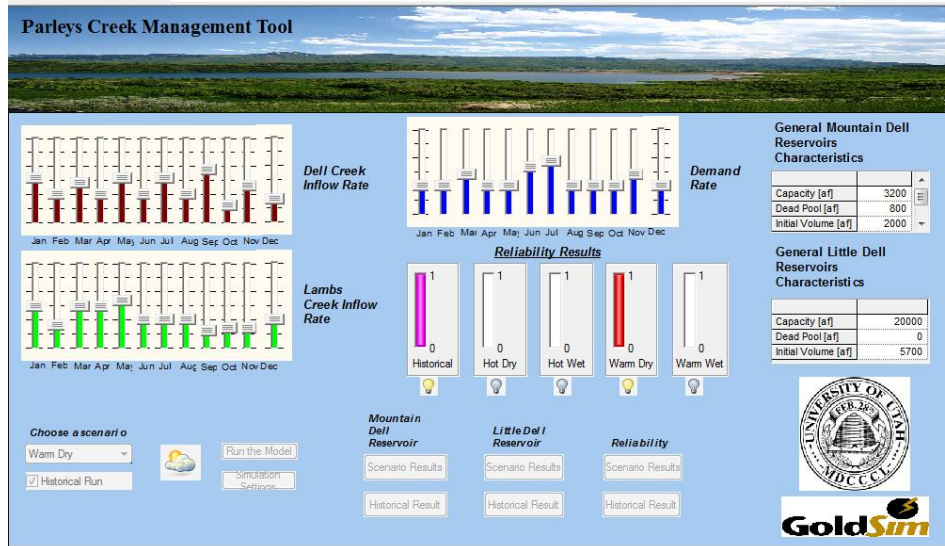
Parleys Creek Management Tool

Jan Feb Mar Apr May Jun Jul Aug Sep Oct Nov Dec

Dell Creek Inflow Rate

Jan Feb Mar Apr May Jun Jul Aug Sep Oct Nov Dec

Demand Rate

General Mountain Dell Reservoirs Characteristics

| | |
|---|---|
| Capacity [af] | 3200 |
| Dead Pool [af] | 800 |
| Initial Volume [af] | 2000 |

Reliability Results

General Little Dell Reservoirs Characteristics

| | |
|---|---|
| Capacity [af] | 20000 |
| Dead Pool [af] | 0 |
| Initial Volume [af] | 5700 |

Jan Feb Mar Apr May Jun Jul Aug Sep Oct Nov Dec

Lambs Creek Inflow Rate

1 0 Historical

1 0 Hot Dry

1 0 Hot Wet

1 0 Warm Dry

1 0 Warm Wet

UNIVERSITY OF UTAH FEB. 28 MDCCCL

Choose a scenario

Warm Dry

Historical Run

Run the Model

Simulation Settings

Mountain Dell Reservoir

Scenario Results

Historical Result

Little Dell Reservoir

Scenario Results

Historical Result

Reliability

Scenario Results

Historical Result

GoldSim